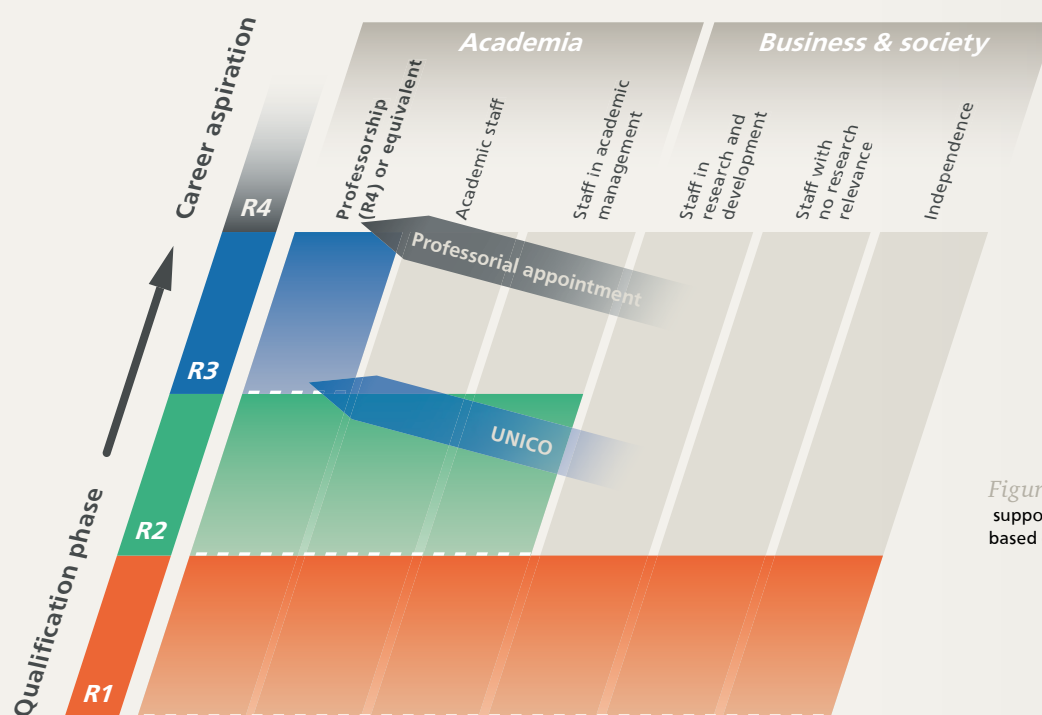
Career aspiration

Qualification phase

R4

R3

R2

R1

Academia

Business & society

Professorship (R4) or equivalent

Academic staff

Staff in academic management

Staff in research and development

Staff with no research relevance

Independence

Professorial appointment

UNICO

Figur

suppo

based